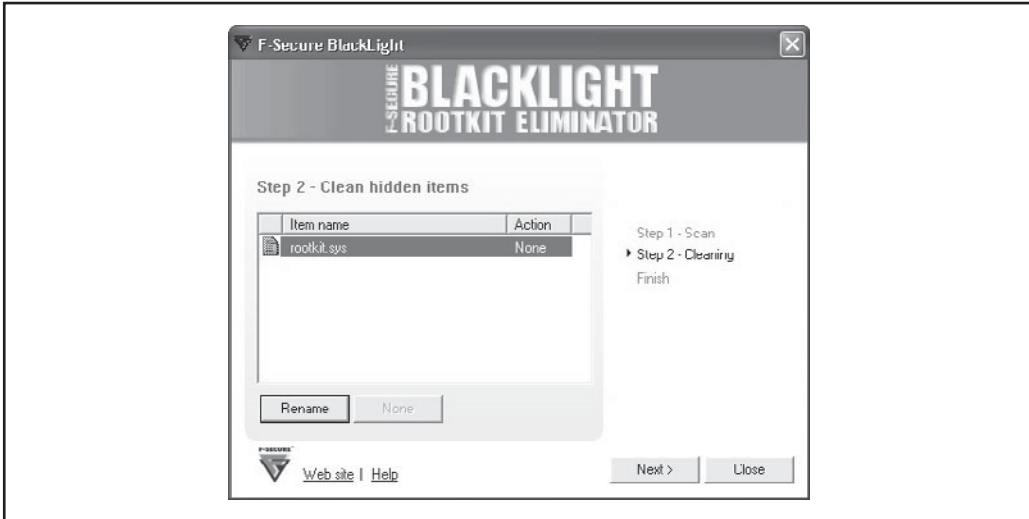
F-Secure BlackLight

F-SECURE BLACKLIGHT ROOTKIT ELIMINATOR

Step 2 - Clean hidden items

| Item name | Action |
|---|---|
| rootkit.sys | None |

Rename None

Step 1 - Scan
Step 2 - Cleaning
Finish

F-SECURE

Web site | Help

Next > Close